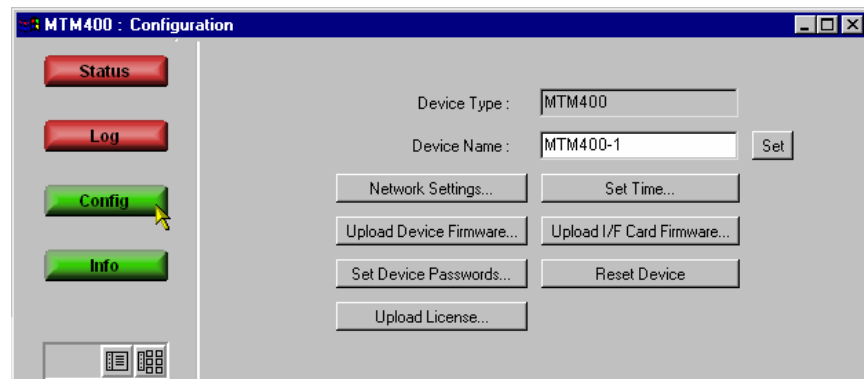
MTM400 : Configuration

Status

Log

Config

Info

Device Type : MTM400

Device Name : MTM400-1 Set

Network Settings...

Set Time...

Upload Device Firmware...

Upload I/F Card Firmware...

Set Device Passwords...

Reset Device

Upload License...